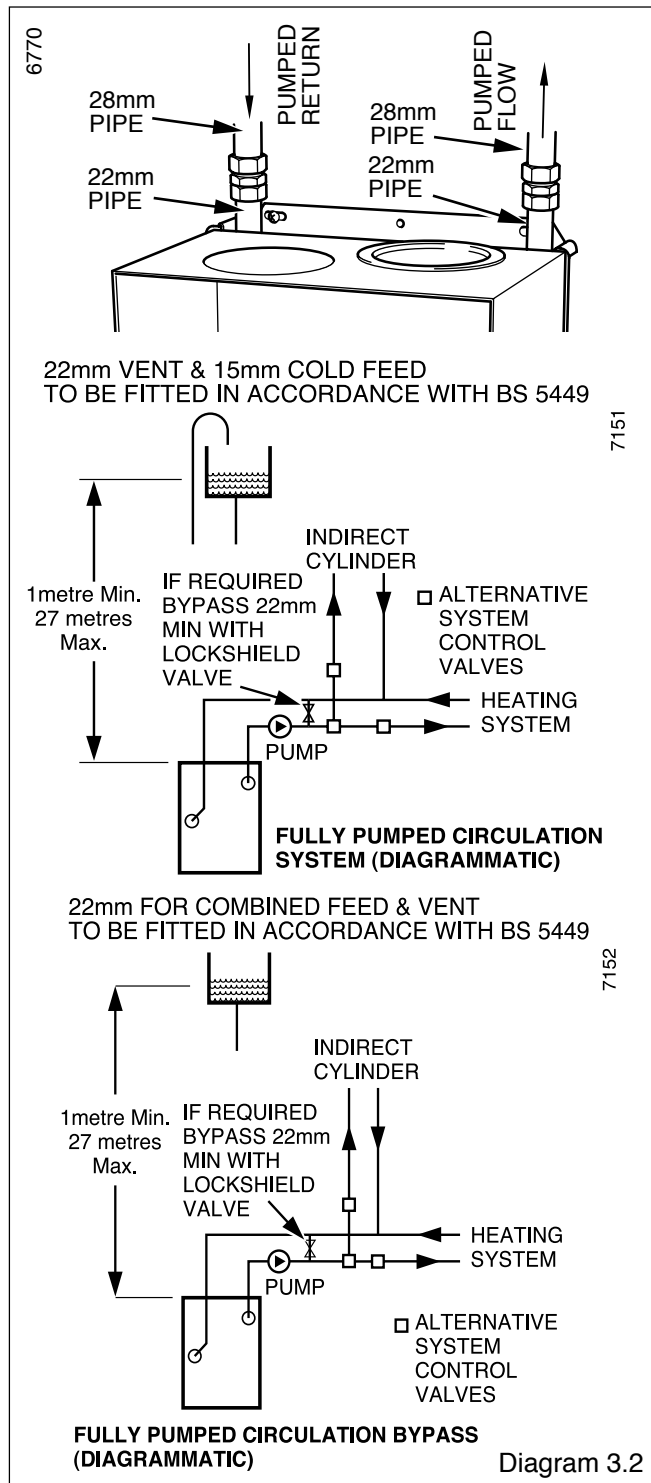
6770

PUMPED RETURN

PUMPED FLOW

28mm PIPE

22mm PIPE

28mm PIPE

22mm PIPE

22mm VENT & 15mm COLD FEED TO BE FITTED IN ACCORDANCE WITH BS 5449

7151

INDIRECT CYLINDER

1metre Min. 27 metres Max.

IF REQUIRED BYPASS 22mm MIN WITH LOCKSHIELD VALVE

□ ALTERNATIVE SYSTEM CONTROL VALVES

HEATING SYSTEM

PUMP

FULLY PUMPED CIRCULATION SYSTEM (DIAGRAMMATIC)

22mm FOR COMBINED FEED & VENT TO BE FITTED IN ACCORDANCE WITH BS 5449

7152

INDIRECT CYLINDER

1metre Min. 27 metres Max.

IF REQUIRED BYPASS 22mm MIN WITH LOCKSHIELD VALVE

HEATING SYSTEM

PUMP

□ ALTERNATIVE SYSTEM CONTROL VALVES

FULLY PUMPED CIRCULATION BYPASS (DIAGRAMMATIC)

Diagram 3.2